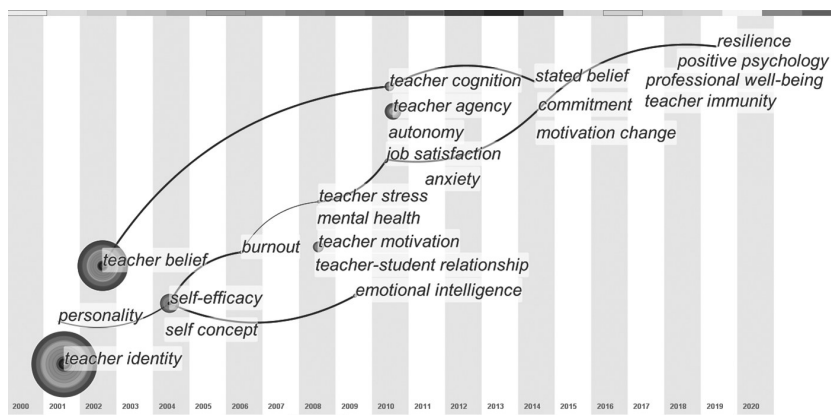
resilience
positive psychology
professional well-being
teacher immunity

teacher cognition
stated belief
teacher agency
commitment
autonomy
motivation change
job satisfaction
anxiety
teacher stress
mental health
burnout
teacher motivation
teacher belief
teacher-student relationship
emotional intelligence
personality
self-efficacy
self concept
teacher identity

2000 2001 2002 2003 2004 2005 2006 2007 2008 2009 2010 2011 2012 2013 2014 2015 2016 2017 2018 2019 2020